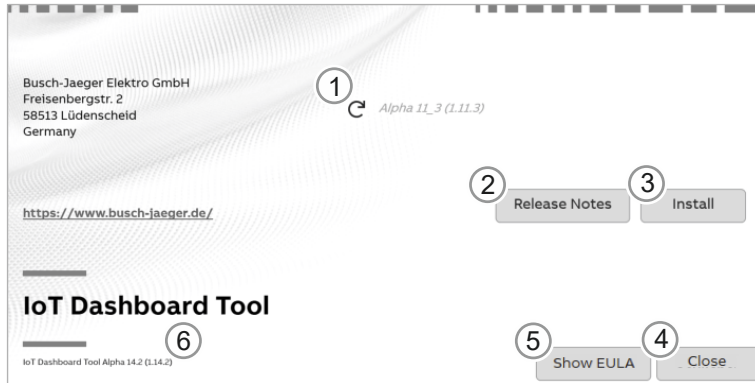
Busch-Jaeger Elektro GmbH
Freisenbergstr. 2
58513 Lüdenscheid
Germany

1

Alpha 11_3 (1.11.3)

2 Release Notes

3 Install

https://www.busch-jaeger.de/

IoT Dashboard Tool

6

IoT Dashboard Tool Alpha 14.2 (1.14.2)

5 Show EULA

4 Close